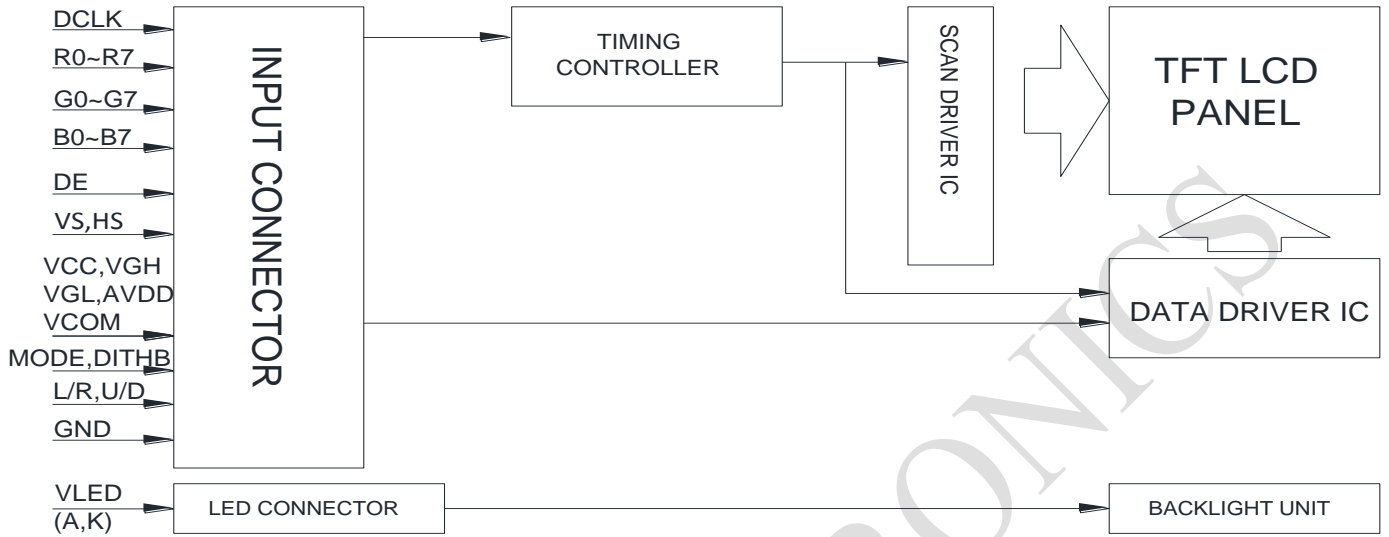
DCLK
R0~R7
G0~G7
B0~B7
DE
VS,HS
VCC,VGH
VGL,AVDD
VCOM
MODE,DITHB
L/R,U/D
GND

INPUT CONNECTOR

TIMING CONTROLLER

SCAN DRIVER IC

TFT LCD PANEL

DATA DRIVER IC

VLED
(A,K)

LED CONNECTOR

BACKLIGHT UNIT

ONICS